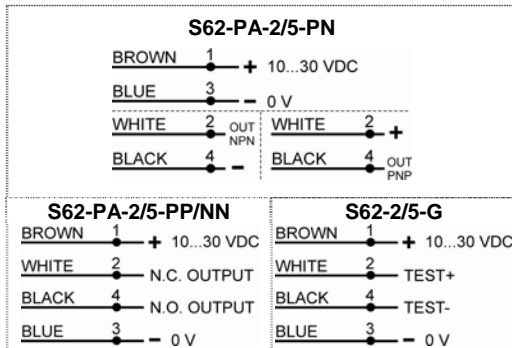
S62-PA-2/5-PN

BROWN 1 + 10...30 VDC
BLUE 3 – 0 V
WHITE 2 OUT NPN
BLACK 4 –
WHITE 2 +
BLACK 4 OUT PNP

S62-PA-2/5-PP/NN

BROWN 1 + 10...30 VDC
WHITE 2 N.C. OUTPUT
BLACK 4 N.O. OUTPUT
BLUE 3 – 0 V

S62-2/5-G

BROWN 1 + 10...30 VDC
WHITE 2 TEST+
BLACK 4 TEST-
BLUE 3 – 0 V